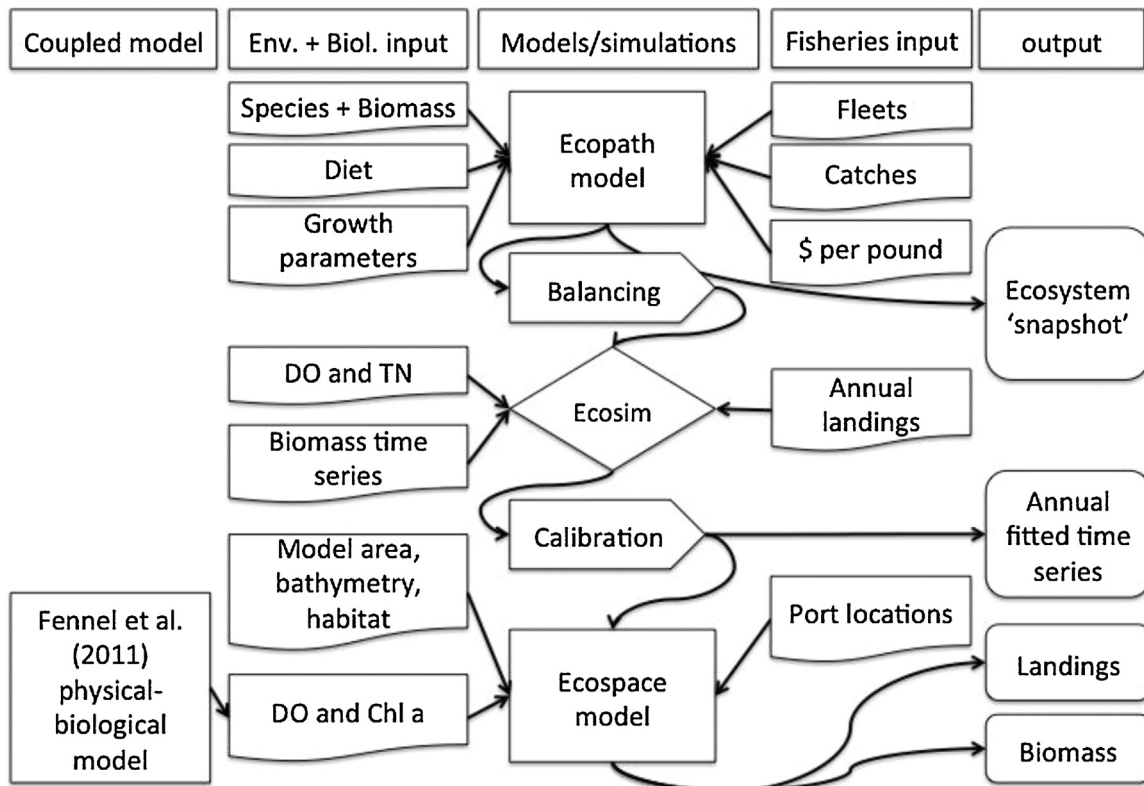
Coupled model

Env. + Biol. input

Models/simulations

Fisheries input

output

Species + Biomass

Diet

Growth parameters

Ecopath model

Fleets

Catches

$ per pound

Balancing

Ecosystem ‘snapshot’

DO and TN

Biomass time series

Ecosim

Annual landings

Calibration

Annual fitted time series

Model area, bathymetry, habitat

Fennel et al. (2011) physical-biological model

DO and Chl a

Ecospace model

Port locations

Landings

Biomass